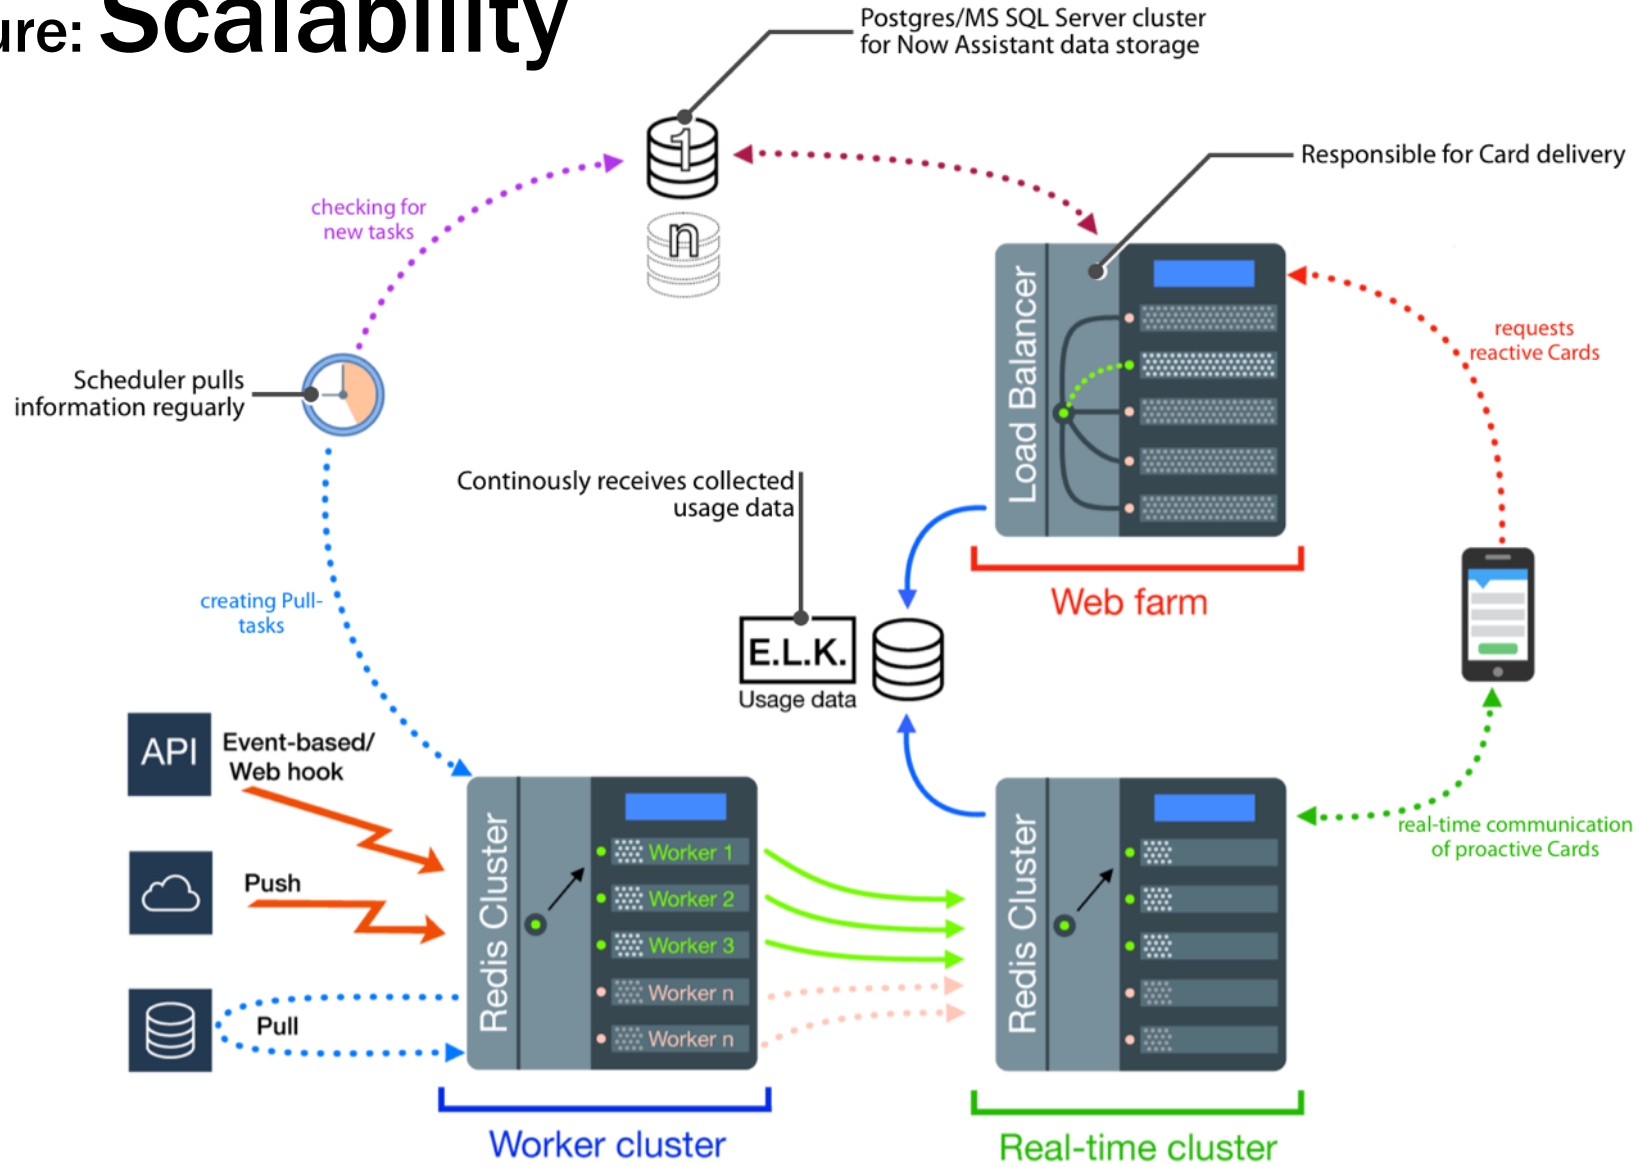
ure: Scalability

Postgres/MS SQL Server cluster for Now Assistant data storage

1

n

Responsible for Card delivery

checking for new tasks

Load Balancer

requests reactive Cards

Scheduler pulls information reguarly

Continously receives collected usage data

Web farm

creating Pull-tasks

E.L.K.

Usage data

API

Event-based/ Web hook

Push

Pull

Redis Cluster

Worker 1

Worker 2

Worker 3

Worker n

Worker n

Redis Cluster

real-time communication of proactive Cards

Worker cluster

Real-time cluster